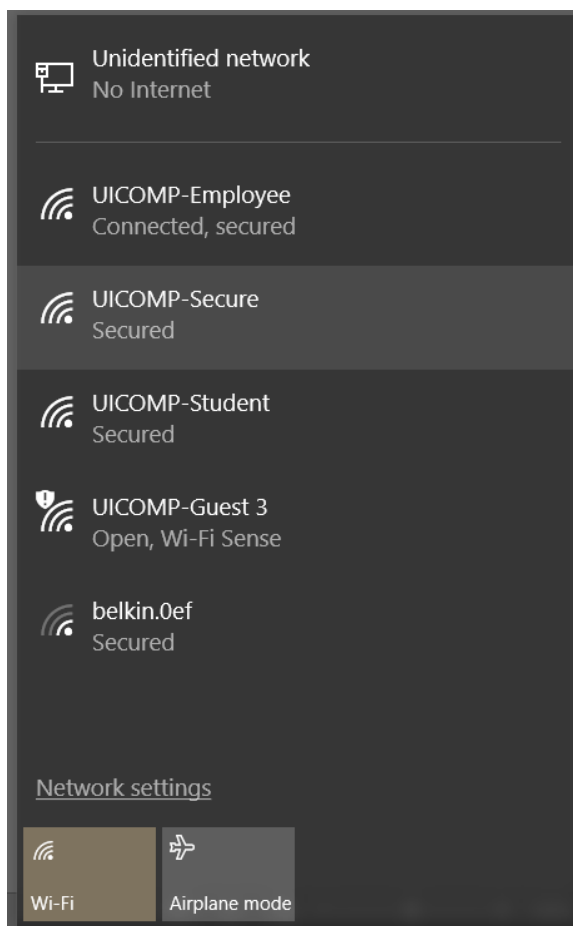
Unidentified network
No Internet

UICOMP-Employee
Connected, secured

UICOMP-Secure
Secured

UICOMP-Student
Secured

UICOMP-Guest 3
Open, Wi-Fi Sense

belkin.0ef
Secured

Network settings

Wi-Fi

Airplane mode